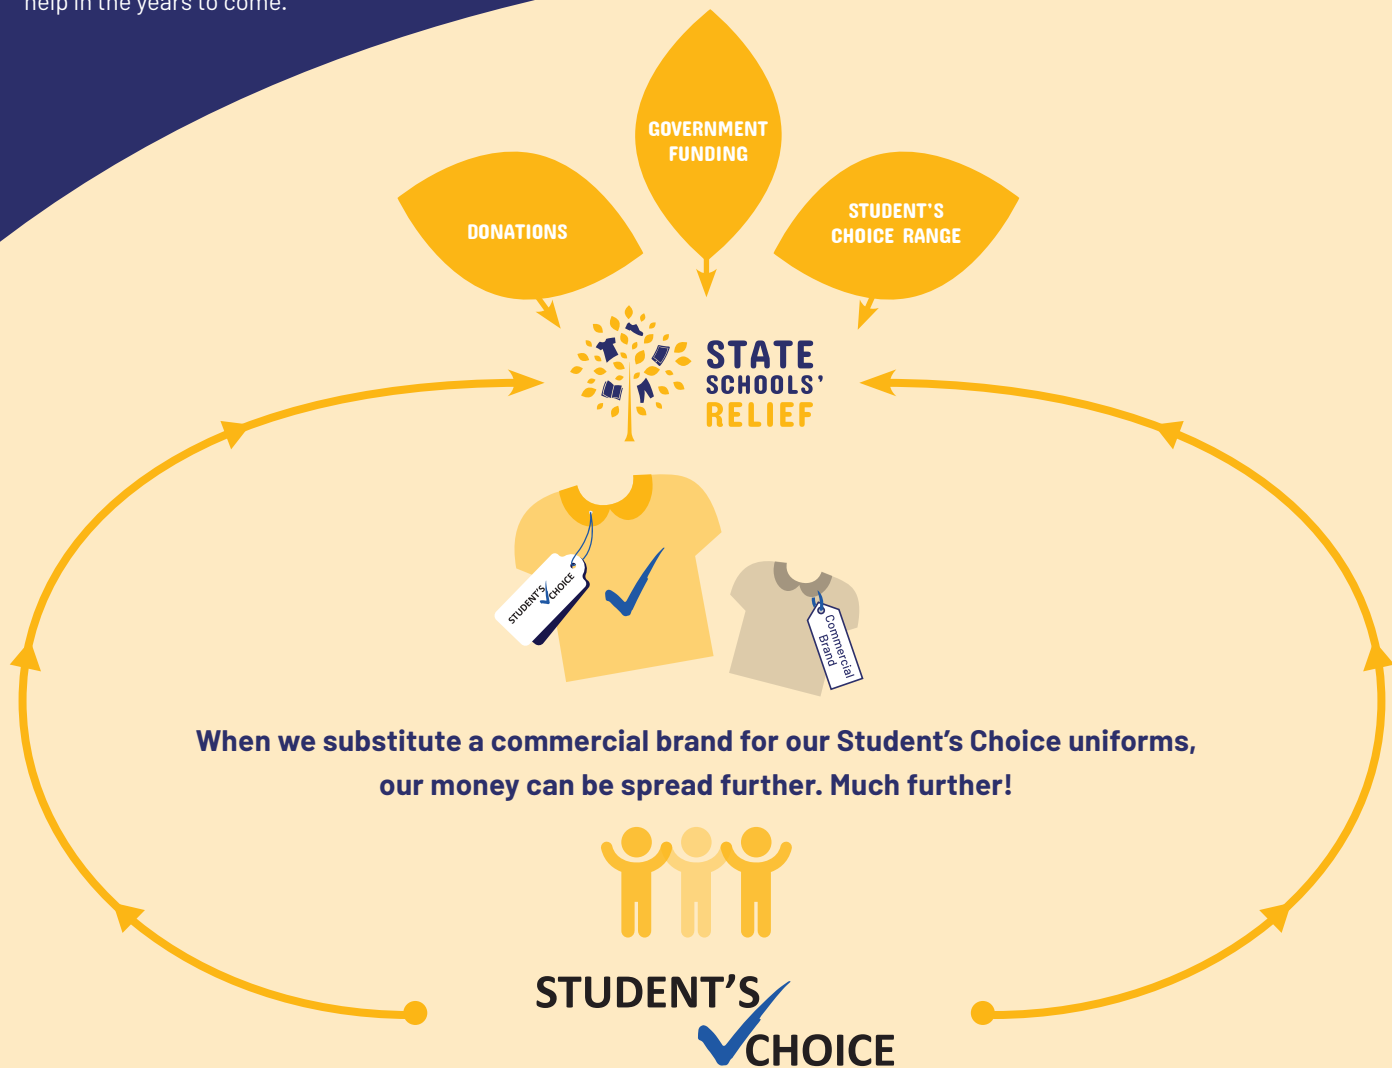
help in the years to come.

GOVERNMENT FUNDING

DONATIONS

STUDENT'S CHOICE RANGE

STATE SCHOOLS' RELIEF

STUDENT'S CHOICE

Commercial Brand

When we substitute a commercial brand for our Student's Choice uniforms, our money can be spread further. Much further!

STUDENT'S CHOICE